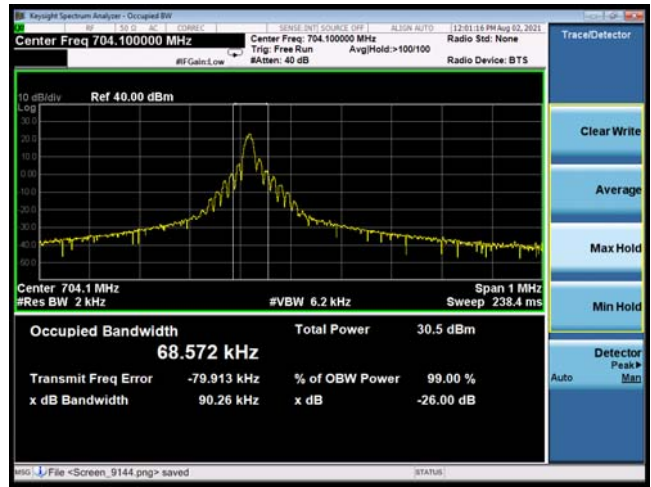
Keysight Spectrum Analyzer - Occupied BW

RF | 50 Ω | AC | CORREC | SENSE:INT | SOURCE OFF | ALIGN AUTO | 12:01:16 PM Aug 02, 2021

Center Freq 704.100000 MHz

#IFGain:Low

Center Freq: 704.100000 MHz
Trig: Free Run
#Atten: 40 dB

Avg|Hold:>100/100

Radio Std: None

Radio Device: BTS

Trace/Detector

10 dB/div Ref 40.00 dBm

Log

30.0
20.0
10.0
0.00
-10.0
-20.0
-30.0
-40.0
-50.0

Center 704.1 MHz
#Res BW 2 kHz

#VBW 6.2 kHz

Span 1 MHz
Sweep 238.4 ms

Clear Write

Average

Max Hold

Min Hold

Occupied Bandwidth

68.572 kHz

Total Power 30.5 dBm

Transmit Freq Error -79.913 kHz

% of OBW Power 99.00 %

x dB Bandwidth 90.26 kHz

x dB -26.00 dB

Detector
Peak▸
Auto Man

MSG File <Screen_9144.png> saved

STATUS